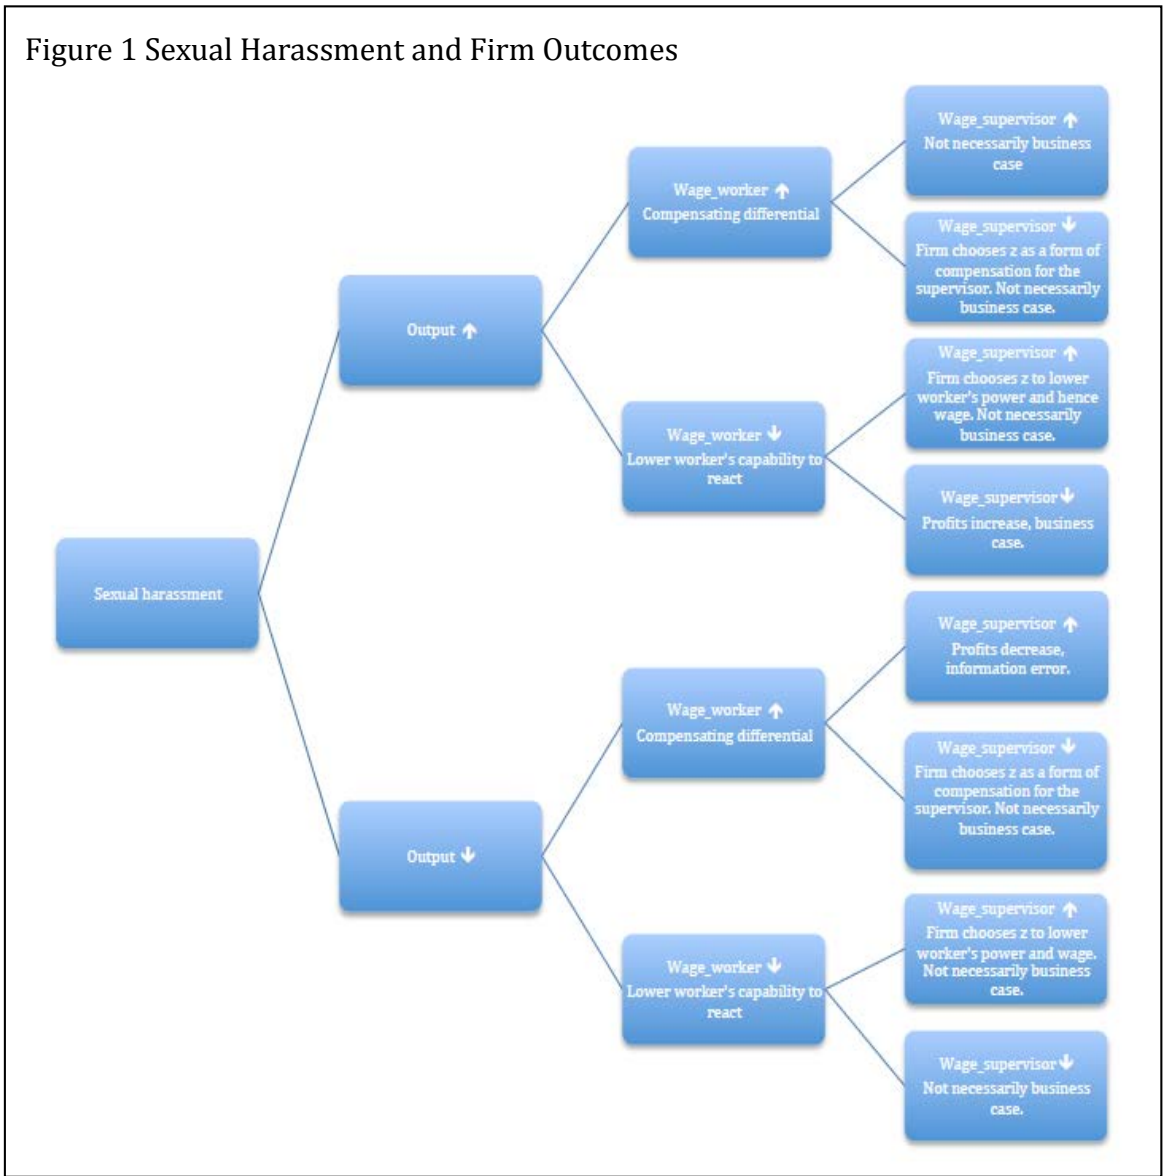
Figure 1 Sexual Harassment and Firm Outcomes

Sexual harassment

Output ↑

Wage_worker ↑
Compensating differential

Wage_supervisor ↑
Not necessarily business case

Wage_supervisor ↓
Firm chooses z as a form of compensation for the supervisor. Not necessarily business case.

Wage_worker ↓
Lower worker's capability to react

Wage_supervisor ↑
Firm chooses z to lower worker's power and hence wage. Not necessarily business case.

Wage_supervisor ↓
Profits increase, business case.

Output ↓

Wage_worker ↑
Compensating differential

Wage_supervisor ↑
Profits decrease, information error.

Wage_supervisor ↓
Firm chooses z as a form of compensation for the supervisor. Not necessarily business case.

Wage_worker ↓
Lower worker's capability to react

Wage_supervisor ↑
Firm chooses z to lower worker's power and wage. Not necessarily business case.

Wage_supervisor ↓
Not necessarily business case.